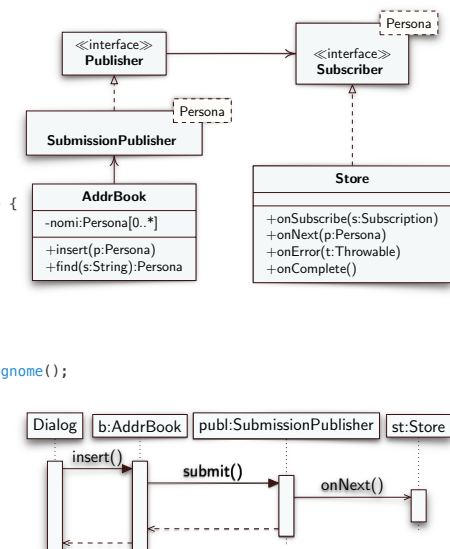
Persona

≪interface≫
Publisher

≪interface≫
Subscriber

Persona

SubmissionPublisher

{

AddrBook
-nomi:Persona[0..*]
+insert(p:Persona)
+find(s:String):Persona

Store
+onSubscribe(s:Subscription)
+onNext(p:Persona)
+onError(t:Throwable)
+onComplete()

gnome();

Dialog
b:AddrBook
publ:SubmissionPublisher
st:Store
insert()
submit()
onNext()